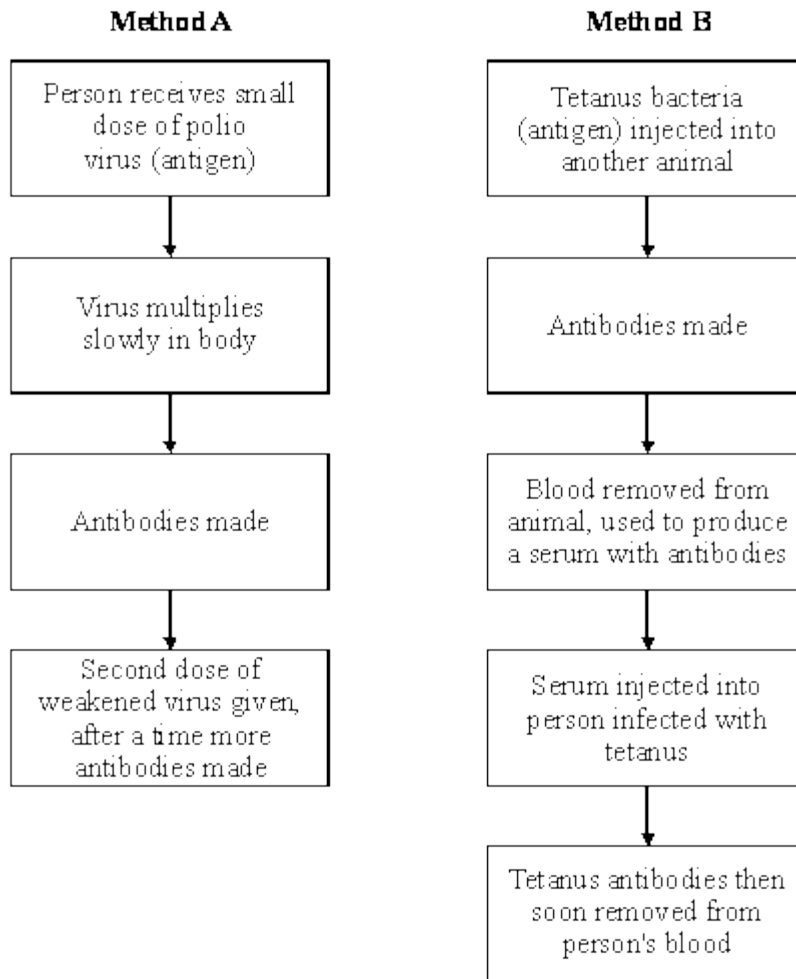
Method A

Person receives small dose of polio virus (antigen)

Virus multiplies slowly in body

Antibodies made

Second dose of weakened virus given, after a time more antibodies made

Method B

Tetanus bacteria (antigen) injected into another animal

Antibodies made

Blood removed from animal, used to produce a serum with antibodies

Serum injected into person infected with tetanus

Tetanus antibodies then soon removed from person's blood